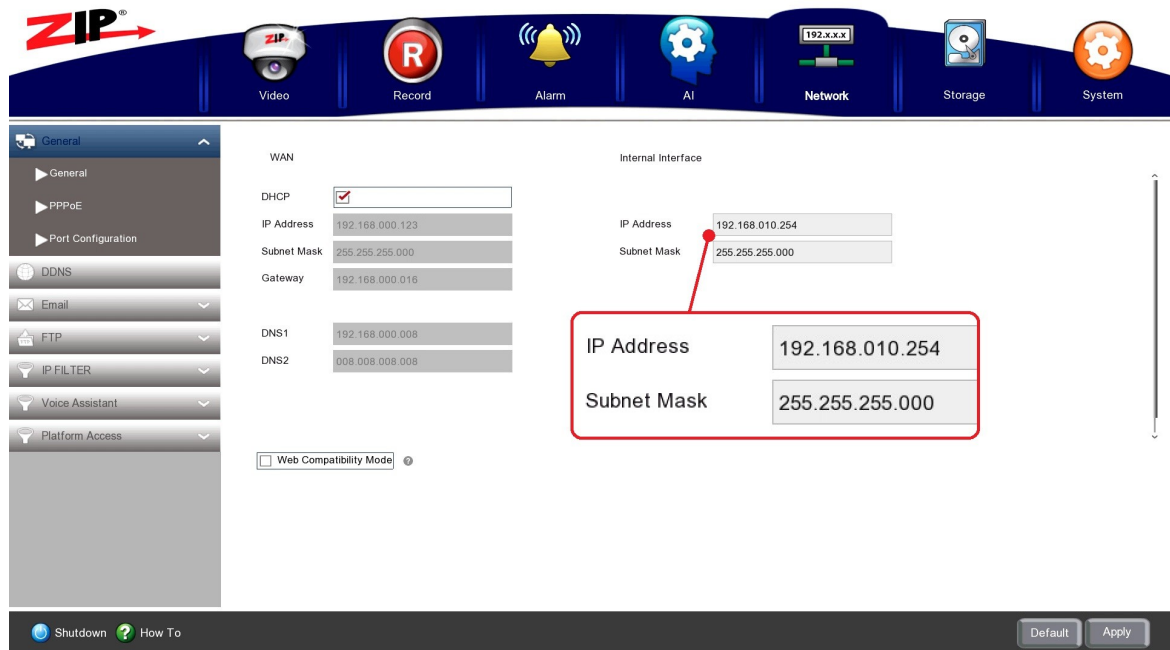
ZIP®

ZIP

Video

R

Record

Alarm

AI

192.x.x.x

Network

Storage

System

General

General

PPPoE

Port Configuration

DDNS

Email

FTP

IP FILTER

Voice Assistant

Platform Access

WAN

DHCP

IP Address 192.168.000.123

Subnet Mask 255.255.255.000

Gateway 192.168.000.016

DNS1 192.168.000.008

DNS2 008.008.008.008

Internal Interface

IP Address 192.168.010.254

Subnet Mask 255.255.255.000

IP Address 192.168.010.254

Subnet Mask 255.255.255.000

Web Compatibility Mode

Shutdown How To

Default Apply